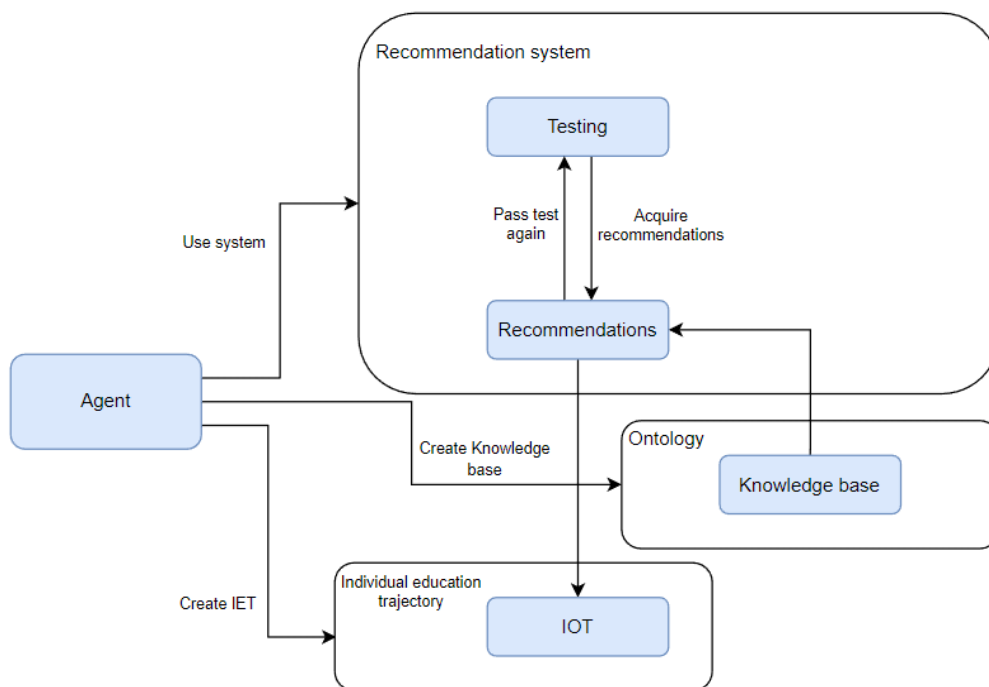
Recommendation system

Testing

Pass test again

Acquire recommendations

Recommendations

Use system

Agent

Create Knowledge base

Ontology

Knowledge base

Create IET

Individual education trajectory

IOT